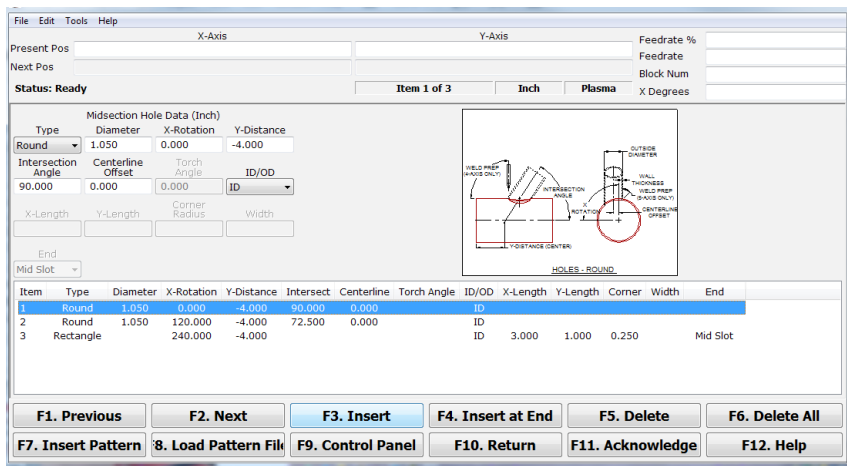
File Edit Tools Help

X-Axis

Y-Axis

Present Pos

Next Pos

Feedrate %

Feedrate

Block Num

X Degrees

Status: Ready

Item 1 of 3

Inch

Plasma

Midsection Hole Data (Inch)

Type
Round

Diameter
1.050

X-Rotation
0.000

Y-Distance
-4.000

Intersection Angle
90.000

Centerline Offset
0.000

Torch Angle
0.000

ID/OD
ID

X-Length

Y-Length

Corner Radius

Width

End
Mid Slot

OUTSIDE DIAMETER

WELD PREP (4-AXIS ONLY)

WALL THICKNESS

INTERSECTION ANGLE

WELD PREP (5-AXIS ONLY)

X ROTATION

CENTERLINE OFFSET

Y-DISTANCE (CENTER)

HOLES - ROUND

| Item | Type | Diameter | X-Rotation | Y-Distance | Intersect | Centerline | Torch Angle | ID/OD | X-Length | Y-Length | Corner | Width | End |
|---|---|---|---|---|---|---|---|---|---|---|---|---|---|
| 1 | Round | 1.050 | 0.000 | -4.000 | 90.000 | 0.000 | | ID | | | | | |
| 2 | Round | 1.050 | 120.000 | -4.000 | 72.500 | 0.000 | | ID | | | | | |
| 3 | Rectangle | | 240.000 | -4.000 | | | | ID | 3.000 | 1.000 | 0.250 | | Mid Slot |

F1. Previous
F2. Next
F3. Insert
F4. Insert at End
F5. Delete
F6. Delete All
F7. Insert Pattern
F8. Load Pattern File
F9. Control Panel
F10. Return
F11. Acknowledge
F12. Help